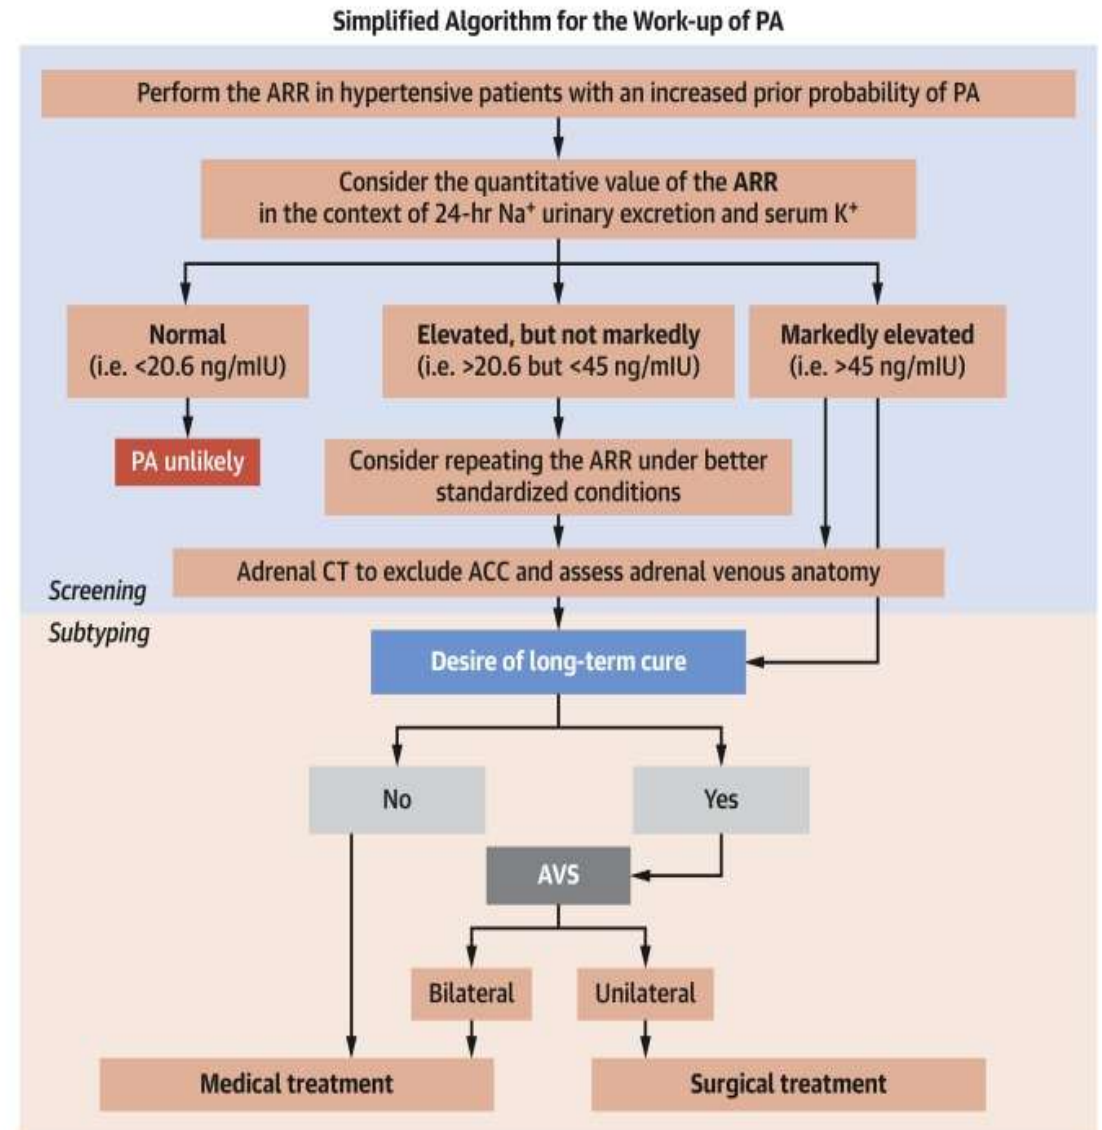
Simplified Algorithm for the Work-up of PA

Perform the ARR in hypertensive patients with an increased prior probability of PA

Consider the quantitative value of the ARR in the context of 24-hr $Na^+$ urinary excretion and serum $K^+$

Normal (i.e. <20.6 ng/mIU)

Elevated, but not markedly (i.e. >20.6 but <45 ng/mIU)

Markedly elevated (i.e. >45 ng/mIU)

PA unlikely

Consider repeating the ARR under better standardized conditions

Adrenal CT to exclude ACC and assess adrenal venous anatomy

Screening

Subtyping

Desire of long-term cure

No

Yes

AVS

Bilateral

Unilateral

Medical treatment

Surgical treatment